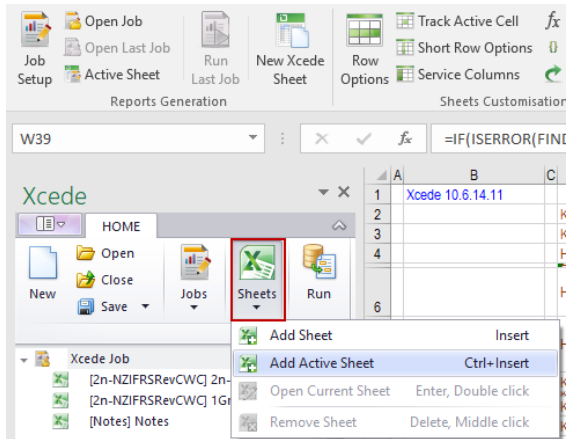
Job Setup
Open Job
Open Last Job
Active Sheet
Run Last Job
New Xcede Sheet
Reports Generation
Row Options
Track Active Cell
Short Row Options
Service Columns
Sheets Customisation

W39
=IF(ISERROR(FIND

| | A | B | C |
|---|---|---|---|
| 1 | | Xcede 10.6.14.11 | |
| 2 | | | |
| 3 | | | |
| 4 | | | |
| 6 | | | |

Xcede
HOME
New
Open
Close
Save
Jobs
Sheets
Run

Xcede Job
[2n-NZIFRSRevCWC] 2n-
[2n-NZIFRSRevCWC] 1Gr
[Notes] Notes

Add Sheet Insert
Add Active Sheet Ctrl+Insert
Open Current Sheet Enter, Double click
Remove Sheet Delete, Middle click